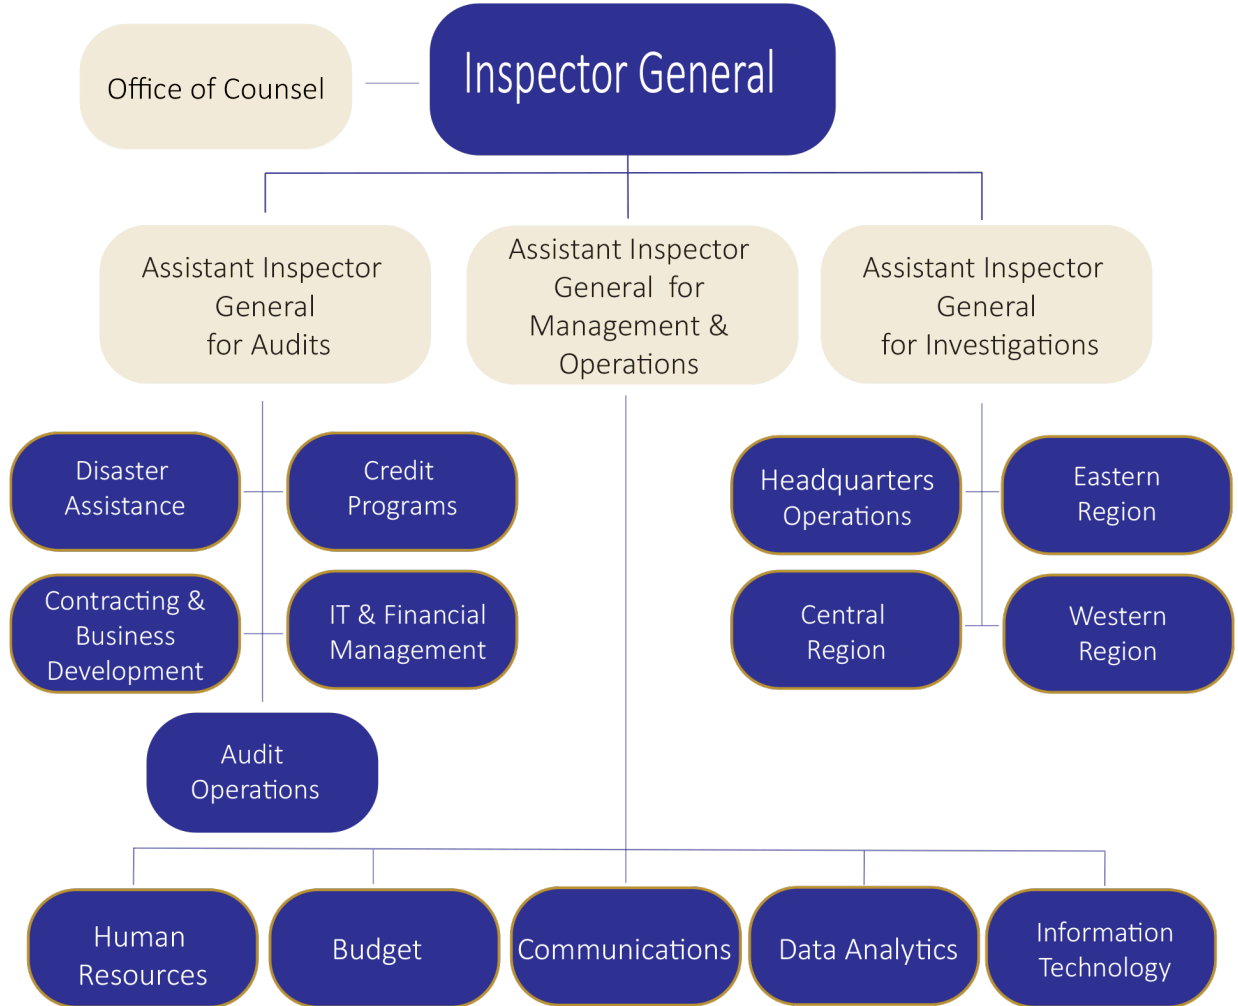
Office of Counsel

Inspector General

Assistant Inspector General for Audits

Assistant Inspector General for Management & Operations

Assistant Inspector General for Investigations

Disaster Assistance

Credit Programs

Contracting & Business Development

IT & Financial Management

Audit Operations

Headquarters Operations

Eastern Region

Central Region

Western Region

Human Resources

Budget

Communications

Data Analytics

Information Technology